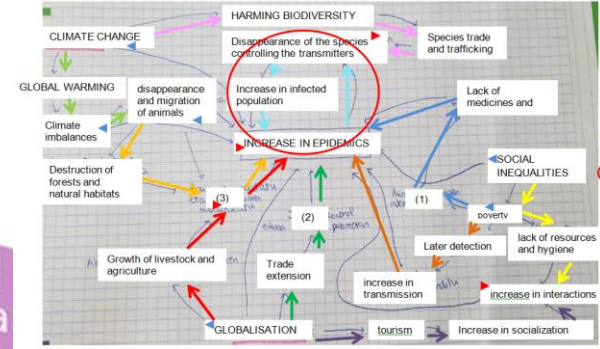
HARMING BIODIVERSITY

CLIMATE CHANGE

Disappearance of the species controlling the transmitters

Species trade and trafficking

GLOBAL WARMING

disappearance and migration of animals

Increase in infected population

Lack of medicines and

Climate imbalances

INCREASE IN EPIDEMICS

SOCIAL INEQUALITIES

Destruction of forests and natural habitats

(3)

(2)

(1)

poverty

lack of resources and hygiene

Later detection

Growth of livestock and agriculture

Trade extension

increase in transmission

increase in interactions

GLOBALISATION

tourism

Increase in socialization